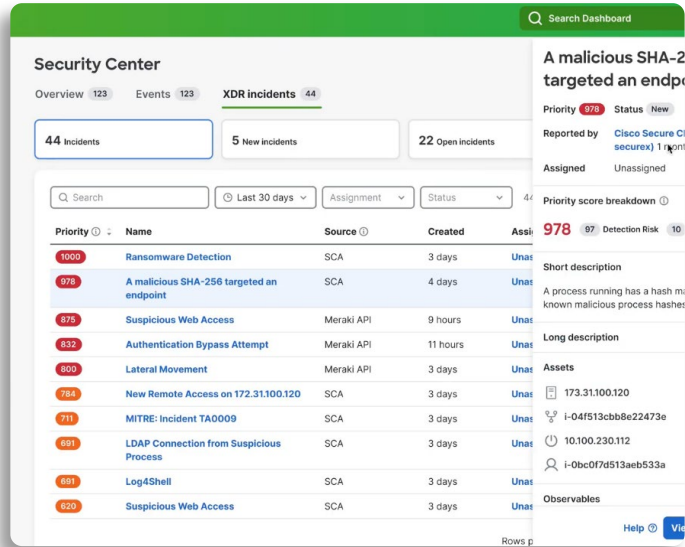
Search Dashboard

Security Center

Overview 123 Events 123 XDR incidents 44

44 Incidents
5 New incidents
22 Open incidents

Search
Last 30 days
Assignment
Status
44

| Priority | Name | Source | Created | Assi |
|---|---|---|---|---|
| 1000 | Ransomware Detection | SCA | 3 days | Unas |
| 978 | A malicious SHA-256 targeted an endpoint | SCA | 4 days | Unas |
| 875 | Suspicious Web Access | Meraki API | 9 hours | Unas |
| 832 | Authentication Bypass Attempt | Meraki API | 11 hours | Unas |
| 800 | Lateral Movement | Meraki API | 3 days | Unas |
| 784 | New Remote Access on 172.31.100.120 | SCA | 3 days | Unas |
| 711 | MITRE: Incident TA0009 | SCA | 3 days | Unas |
| 691 | LDAP Connection from Suspicious Process | SCA | 3 days | Unas |
| 691 | Log4Shell | SCA | 3 days | Unas |
| 620 | Suspicious Web Access | SCA | 3 days | Unas |

Rows p

A malicious SHA-2
targeted an endp

Priority 978 Status New

Reported by Cisco Secure C
securex) 1 mon

Assigned Unassigned

Priority score breakdown

978 97 Detection Risk 10

Short description

A process running has a hash ma
known malicious process hashe

Long description

Assets

173.31.100.120
i-04f513cbb8e22473e
10.100.230.112
i-0bc0f7d513aeb533a

Observables

Help Vi